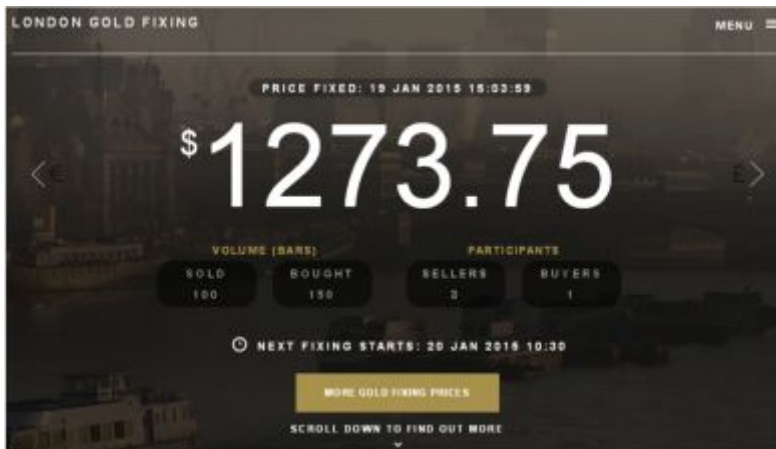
LONDON GOLD FIXING

MENU

PRICE FIXED: 19 JAN 2015 15:03:59

$1273.75

€

£

VOLUME (BARS)

SOLD
100

BOUGHT
150

PARTICIPANTS

SELLERS
3

BUYERS
1

NEXT FIXING STARTS: 20 JAN 2015 10:30

MORE GOLD FIXING PRICES

SCROLL DOWN TO FIND OUT MORE